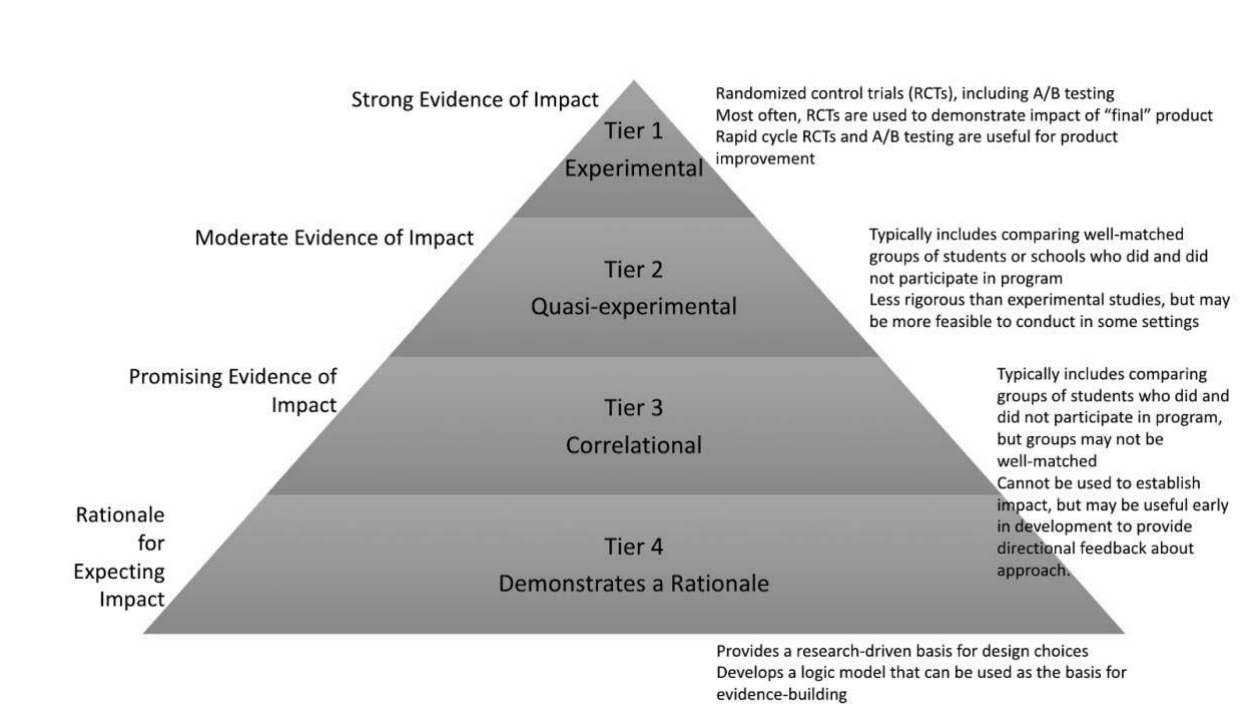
Strong Evidence of Impact

Tier 1
Experimental

Randomized control trials (RCTs), including A/B testing
Most often, RCTs are used to demonstrate impact of "final" product
Rapid cycle RCTs and A/B testing are useful for product improvement

Moderate Evidence of Impact

Tier 2
Quasi-experimental

Typically includes comparing well-matched groups of students or schools who did and did not participate in program
Less rigorous than experimental studies, but may be more feasible to conduct in some settings

Promising Evidence of Impact

Tier 3
Correlational

Typically includes comparing groups of students who did and did not participate in program, but groups may not be well-matched
Cannot be used to establish impact, but may be useful early in development to provide directional feedback about approach.

Rationale for Expecting Impact

Tier 4
Demonstrates a Rationale

Provides a research-driven basis for design choices
Develops a logic model that can be used as the basis for evidence-building